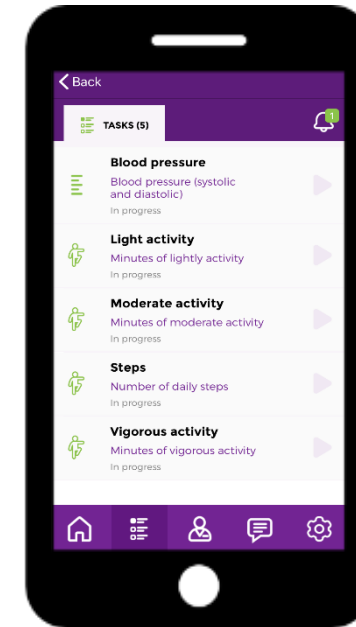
Back

TASKS (5)

1

Blood pressure
Blood pressure (systolic and diastolic)
In progress

Light activity
Minutes of lightly activity
In progress

Moderate activity
Minutes of moderate activity
In progress

Steps
Number of daily steps
In progress

Vigorous activity
Minutes of vigorous activity
In progress